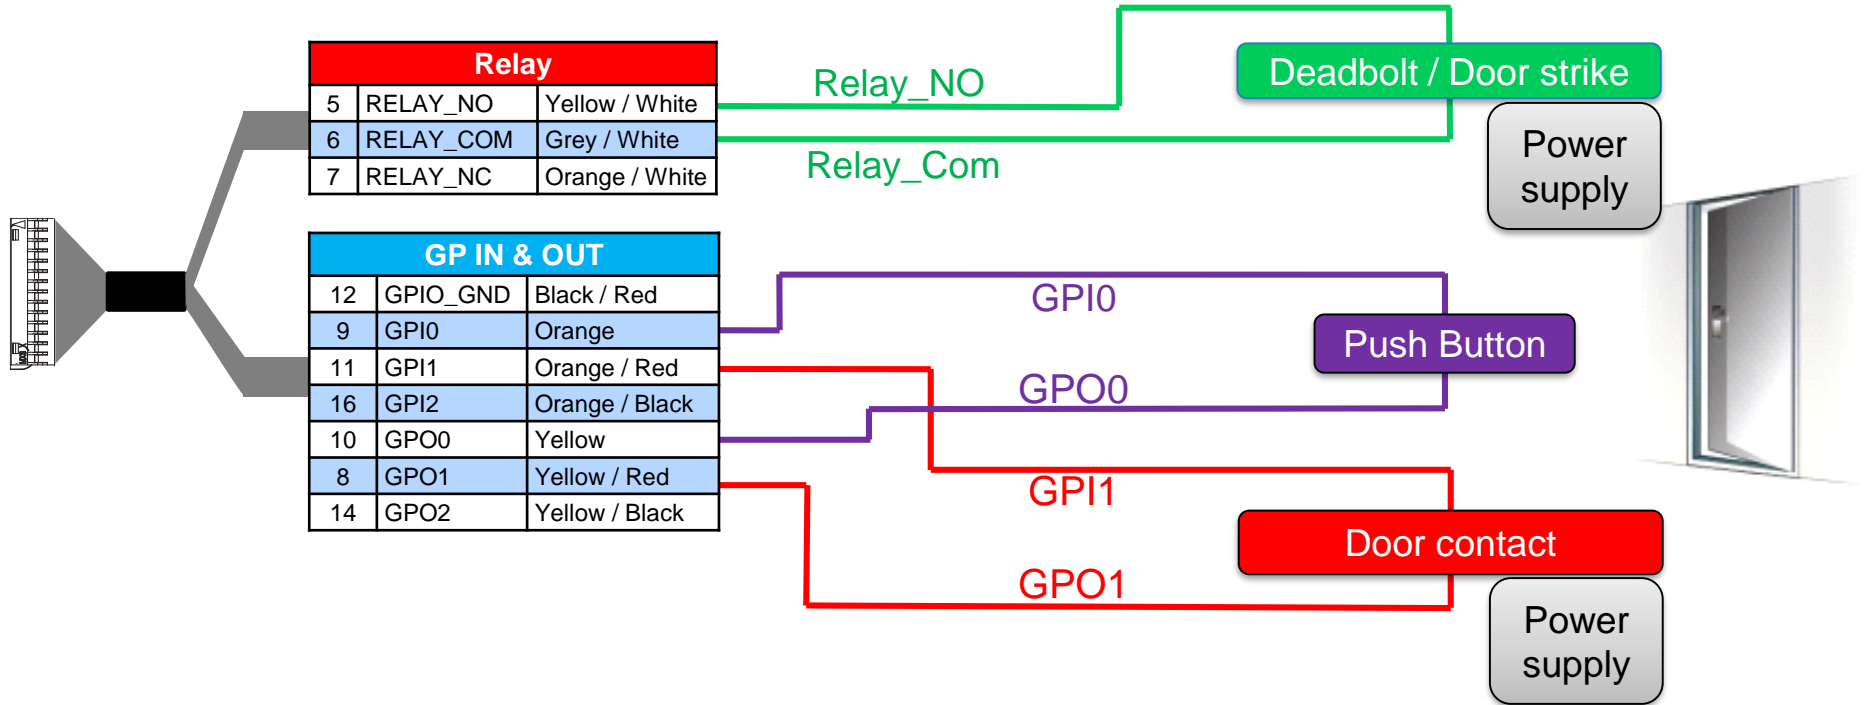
| Relay | | |
|---|---|---|
| 5 | RELAY_NO | Yellow / White |
| 6 | RELAY_COM | Grey / White |
| 7 | RELAY_NC | Orange / White |

| GP IN & OUT | | |
|---|---|---|
| 12 | GPIO_GND | Black / Red |
| 9 | GPI0 | Orange |
| 11 | GPI1 | Orange / Red |
| 16 | GPI2 | Orange / Black |
| 10 | GPO0 | Yellow |
| 8 | GPO1 | Yellow / Red |
| 14 | GPO2 | Yellow / Black |

Relay_NO

Relay_Com

Deadbolt / Door strike

Power supply

GPI0

Push Button

GPO0

GPI1

Door contact

GPO1

Power supply